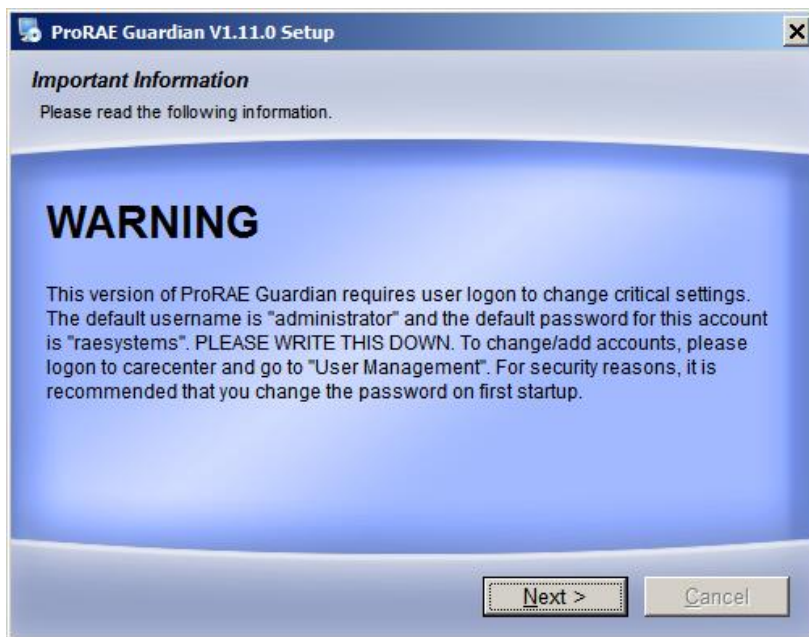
ProRAE Guardian V1.11.0 Setup

Important Information
Please read the following information.

WARNING

This version of ProRAE Guardian requires user logon to change critical settings. The default username is "administrator" and the default password for this account is "raesystems". PLEASE WRITE THIS DOWN. To change/add accounts, please logon to carecenter and go to "User Management". For security reasons, it is recommended that you change the password on first startup.

Next >

Cancel